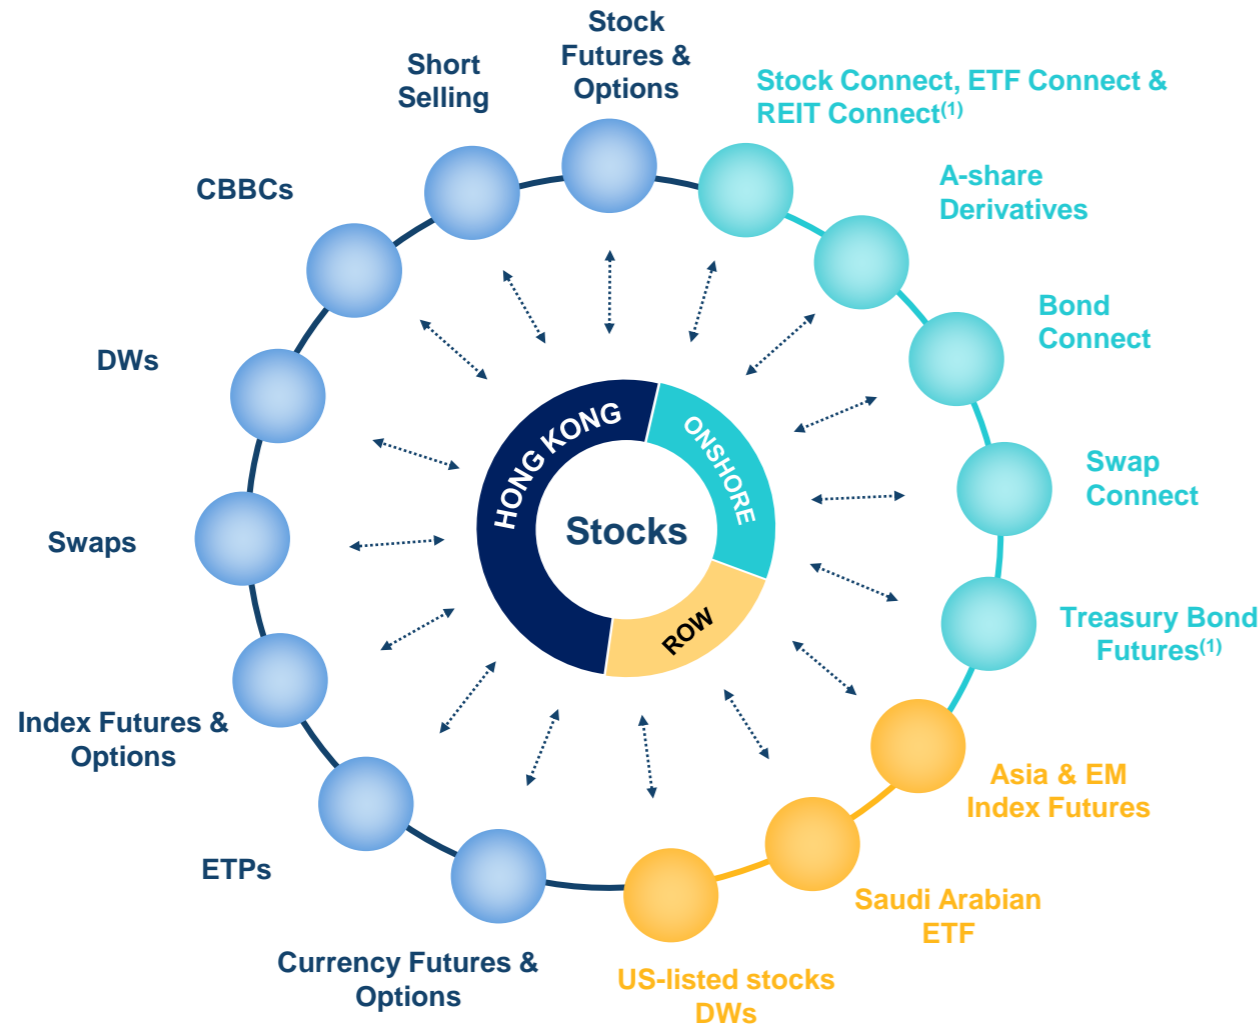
Stock Futures & Options

Stock Connect, ETF Connect & REIT Connect$^{(1)}$

Short Selling

CBBCs

A-share Derivatives

Bond Connect

DWs

HONG KONG

ONSHORE

Stocks

ROW

Swap Connect

Swaps

Treasury Bond Futures$^{(1)}$

Index Futures & Options

Asia & EM Index Futures

ETPs

Saudi Arabian ETF

Currency Futures & Options

US-listed stocks DWs